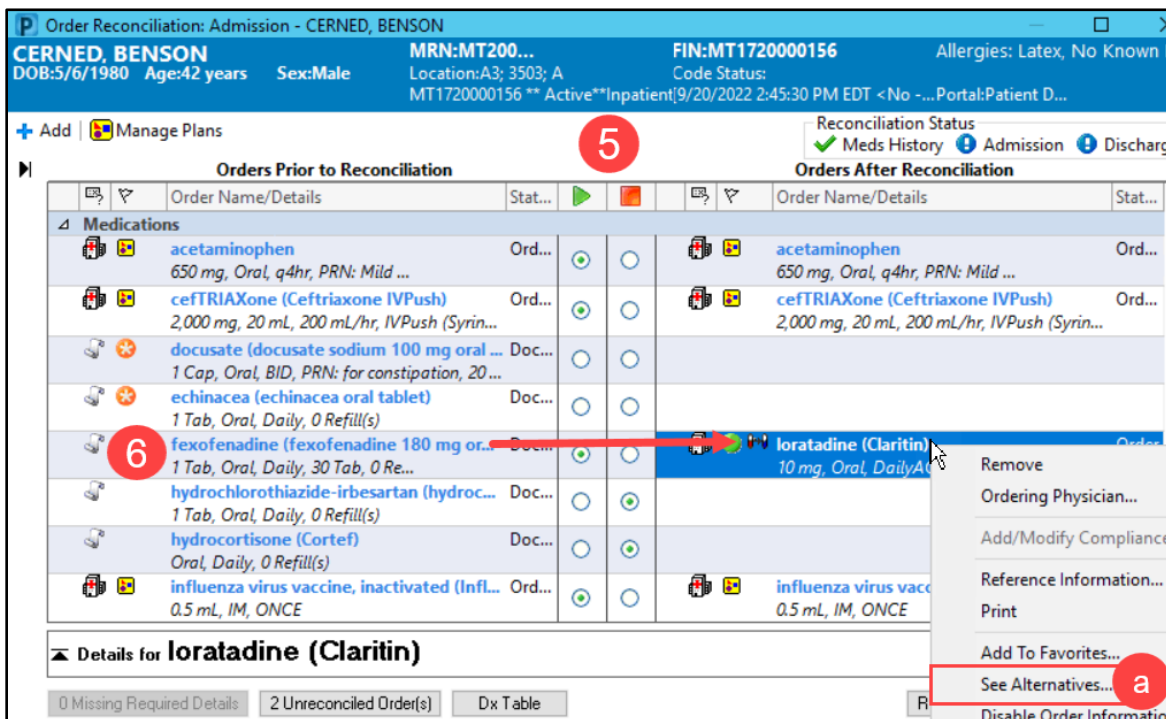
P Order Reconciliation: Admission - CERNED, BENSON

CERNED, BENSON
DOB:5/6/1980 Age:42 years Sex:Male
MRN:MT200...
Location:A3; 3503; A
MT1720000156 ** Active**Inpatient[9/20/2022 2:45:30 PM EDT <No -...Portal:Patient D...
FIN:MT1720000156
Code Status:
Allergies: Latex, No Known

+ Add | Manage Plans

Reconciliation Status
Meds History Admission Discharg

5

Orders Prior to Reconciliation

| | | Order Name/Details | Stat... | | |
|---|---|---|---|---|---|
| Medications | | | | | |
| | | acetaminophen 650 mg, Oral, q4hr, PRN: Mild ... | Ord... | | |
| | | cefTRIAXone (Ceftriaxone IVPush) 2,000 mg, 20 mL, 200 mL/hr, IVPush (Syrin... | Ord... | | |
| | | docusate (docusate sodium 100 mg oral ... 1 Cap, Oral, BID, PRN: for constipation, 20 ... | Doc... | | |
| | | echinacea (echinacea oral tablet) 1 Tab, Oral, Daily, 0 Refill(s) | Doc... | | |
| | | fexofenadine (fexofenadine 180 mg or... 1 Tab, Oral, Daily, 30 Tab, 0 Re... | Doc... | | |
| | | hydrochlorothiazide-irbesartan (hydroc... 1 Tab, Oral, Daily, 0 Refill(s) | Doc... | | |
| | | hydrocortisone (Cortef) Oral, Daily, 0 Refill(s) | Doc... | | |
| | | influenza virus vaccine, inactivated (Infl... 0.5 mL, IM, ONCE | Ord... | | |

6

Orders After Reconciliation

| | | Order Name/Details | Stat... |
|---|---|---|---|
| | | acetaminophen 650 mg, Oral, q4hr, PRN: Mild ... | Ord... |
| | | cefTRIAXone (Ceftriaxone IVPush) 2,000 mg, 20 mL, 200 mL/hr, IVPush (Syrin... | Ord... |
| | | loratadine (Claritin) 10 mg, Oral, DailyA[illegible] | Order |
| | | influenza virus vacc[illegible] 0.5 mL, IM, ONCE | |

Remove
Ordering Physician...
Add/Modify Complianc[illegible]
Reference Information...
Print
Add To Favorites...
See Alternatives...
Disable Order Informati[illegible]

a

Details for loratadine (Claritin)

0 Missing Required Details | 2 Unreconciled Order(s) | Dx Table | R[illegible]